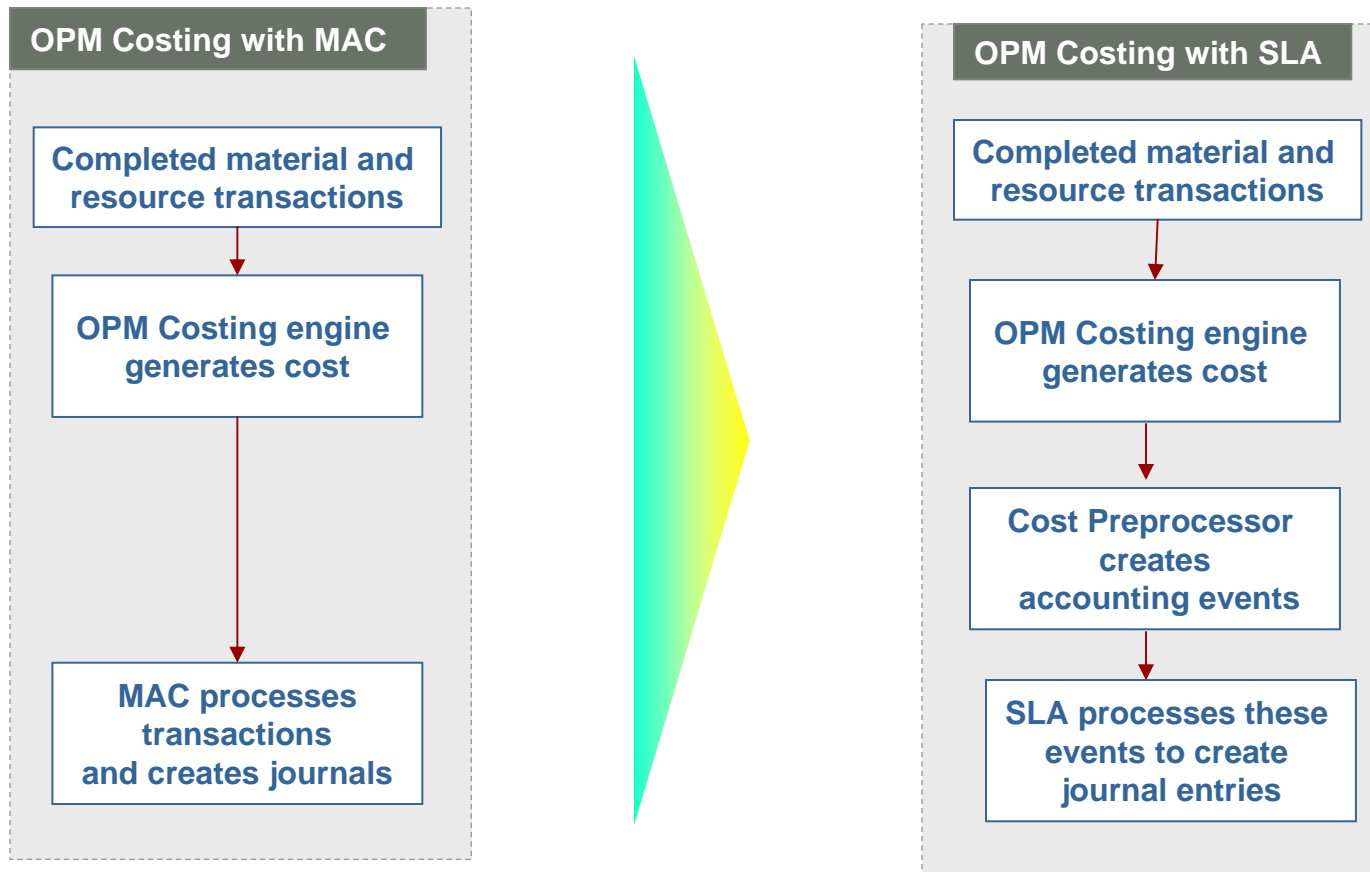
OPM Costing with MAC

Completed material and resource transactions

OPM Costing engine generates cost

MAC processes transactions and creates journals

OPM Costing with SLA

Completed material and resource transactions

OPM Costing engine generates cost

Cost Preprocessor creates accounting events

SLA processes these events to create journal entries